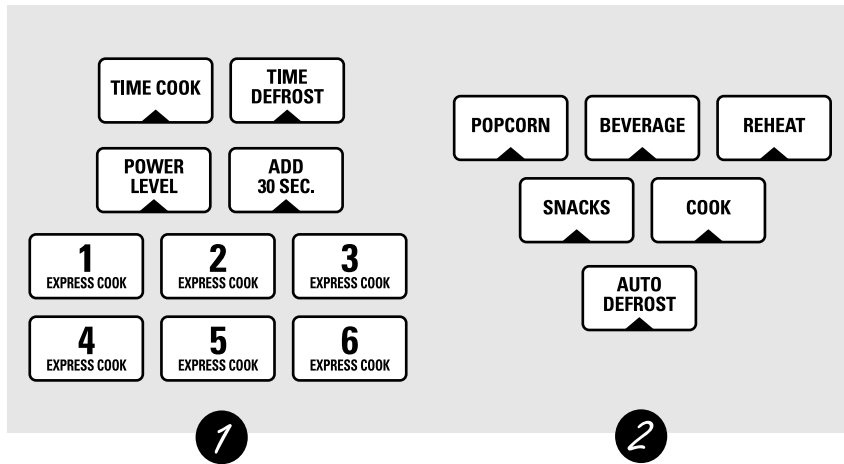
TIME COOK

TIME DEFROST

POWER LEVEL

ADD 30 SEC.

1 EXPRESS COOK

2 EXPRESS COOK

3 EXPRESS COOK

4 EXPRESS COOK

5 EXPRESS COOK

6 EXPRESS COOK

POPCORN

BEVERAGE

REHEAT

SNACKS

COOK

AUTO DEFROST

1

2